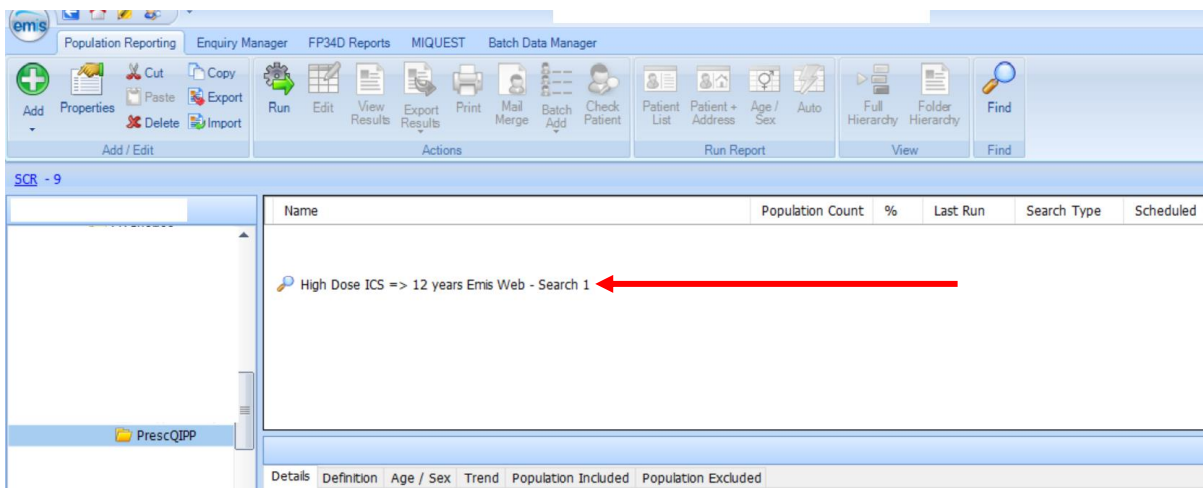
emis

Population Reporting | Enquiry Manager | FP34D Reports | MIQUEST | Batch Data Manager

Add | Properties | Cut | Paste | Delete | Copy | Export | Import
Add / Edit

Run | Edit | View Results | Export Results | Print | Mail Merge | Batch Add | Check Patient
Actions

Patient List | Patient + Address | Age / Sex | Auto
Run Report

Full Hierarchy | Folder Hierarchy
View

Find
Find

SCR - 9

| Name | Population Count | % | Last Run | Search Type | Scheduled |
|---|---|---|---|---|---|
| High Dose ICS => 12 years Emis Web - Search 1 | | | | | |

PrescQIPP

Details | Definition | Age / Sex | Trend | Population Included | Population Excluded